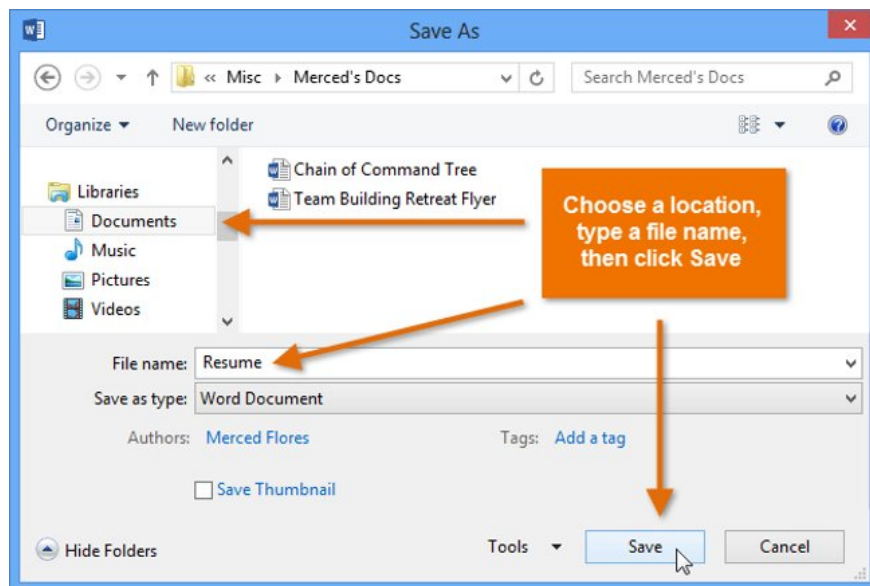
Save As

« Misc ▸ Merced's Docs

Search Merced's Docs

Organize ▾

New folder

Libraries

Documents

Music

Pictures

Videos

Chain of Command Tree

Team Building Retreat Flyer

Choose a location, type a file name, then click Save

File name: Resume

Save as type: Word Document

Authors: Merced Flores

Tags: Add a tag

Save Thumbnail

Hide Folders

Tools ▾

Save

Cancel